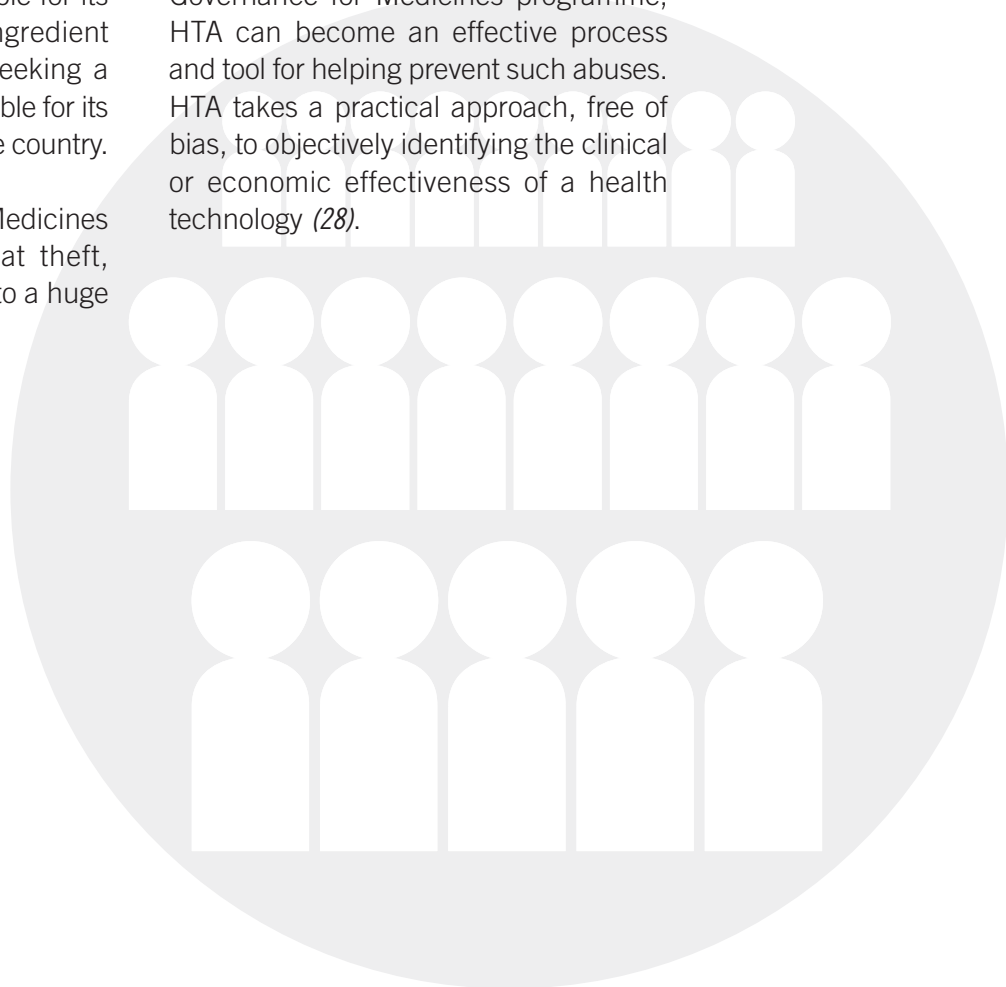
ble for its
ngredient
eeking a
ble for its
e country.

edicines
at theft,
to a huge

Governance for Medicines programme, HTA can become an effective process and tool for helping prevent such abuses. HTA takes a practical approach, free of bias, to objectively identifying the clinical or economic effectiveness of a health technology *(28)*.